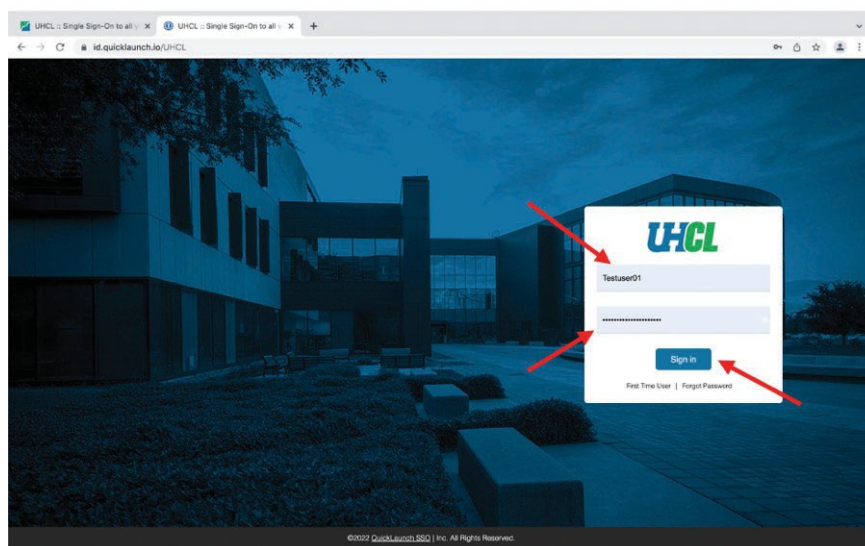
UHCL :: Single Sign-On to all y × UHCL :: Single Sign-On to all y × +

id.quicklaunch.io/UHCL

UHCL

Testuser01

••••••••••••••••••••

Sign in

First Time User | Forgot Password

©2022 QuickLaunch SSO | Inc. All Rights Reserved.